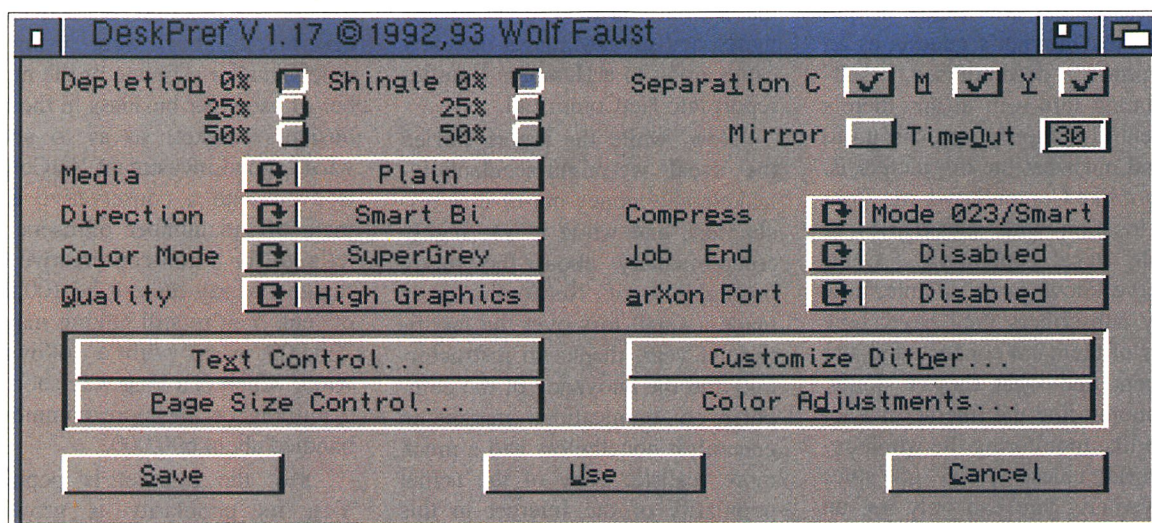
DeskPref V1.17 ©1992,93 Wolf Faust

Depletion 0%
25%
50%

Shingle 0%
25%
50%

Separation C M Y

Mirror TimeOut 30

Media Plain

Direction Smart Bi

Compress Mode 023/Smart

Color Mode SuperGrey

Job End Disabled

Quality High Graphics

arXon Port Disabled

Text Control...

Customize Dither...

Page Size Control...

Color Adjustments...

Save

Use

Cancel